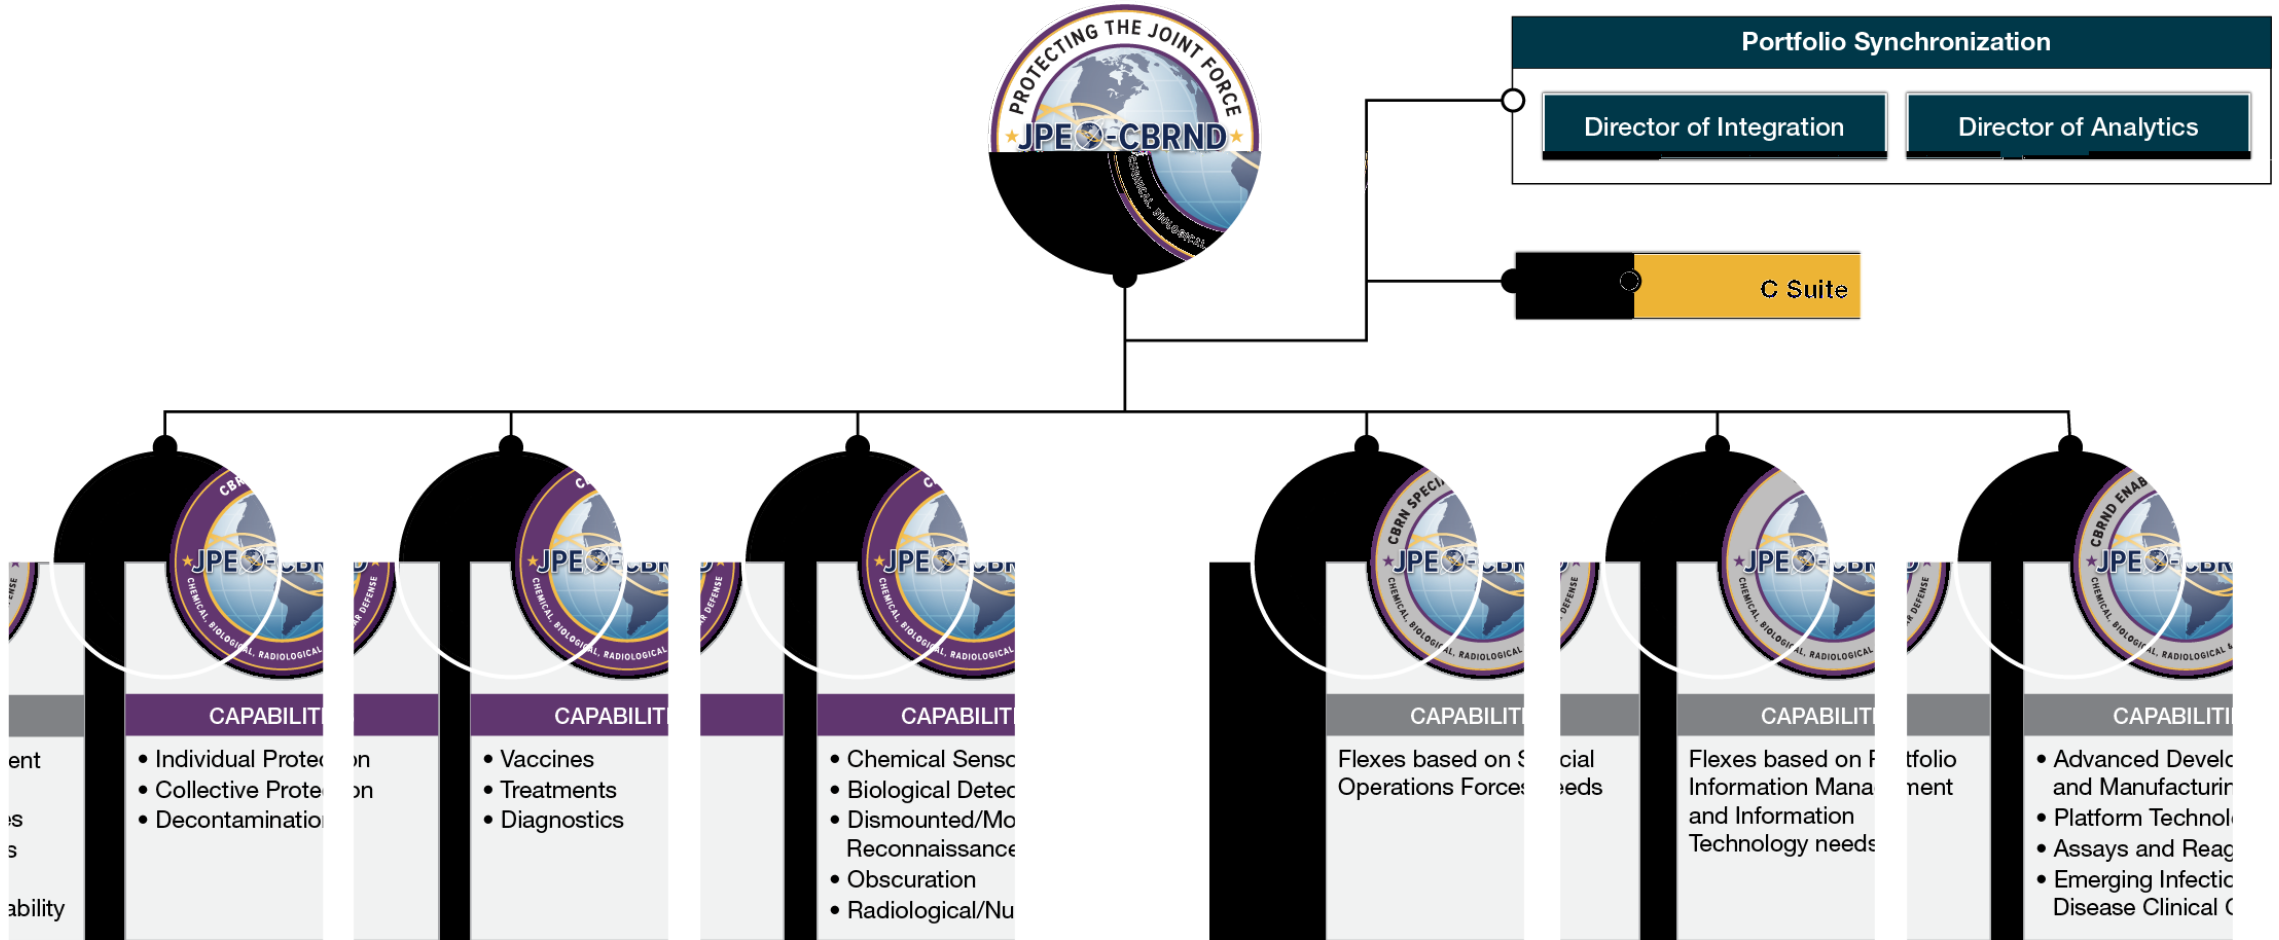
PROTECTING THE JOINT FORCE
JPEO-CBRND
CHEMICAL, BIOLOGICAL

Portfolio Synchronization
Director of Integration
Director of Analytics

C Suite

ent
es
s
ability

CBR
JPEO-CBRN
CHEMICAL, BIOLOGICAL, RADIOLOGICAL
CAPABILIT
• Individual Prote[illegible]on
• Collective Prote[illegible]on
• Decontaminatio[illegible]

R DEFENSE
C
JPEO-CBRN
CHEMICAL, BIOLOGICAL, RADIOLOGICAL
CAPABILIT
• Vaccines
• Treatments
• Diagnostics

R DEFENSE
C
JPEO-CBRN
CHEMICAL, BIOLOGICAL, RADIOLOGICAL
CAPABILIT
• Chemical Senso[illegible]
• Biological Detec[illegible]
• Dismounted/Mo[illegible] Reconnaissanc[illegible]
• Obscuration
• Radiological/Nu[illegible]

CBRN SPECI
JPEO-CBRN
CHEMICAL, BIOLOGICAL, RADIOLOGICAL
CAPABILIT
Flexes based on S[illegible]cial Operations Force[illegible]eeds

DEFENSE
JPEO-CBRN
CHEMICAL, BIOLOGICAL, RADIOLOGICAL
CAPABILIT
Flexes based on P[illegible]tfolio Information Mana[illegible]ment and Information Technology needs

R DEFENSE
CBRND ENAB
JPEO-CBRN
CHEMICAL, BIOLOGICAL, RADIOLOGICAL
CAPABILITI
• Advanced Develo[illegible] and Manufacturi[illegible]
• Platform Technol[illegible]
• Assays and Reag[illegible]
• Emerging Infecti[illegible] Disease Clinical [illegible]